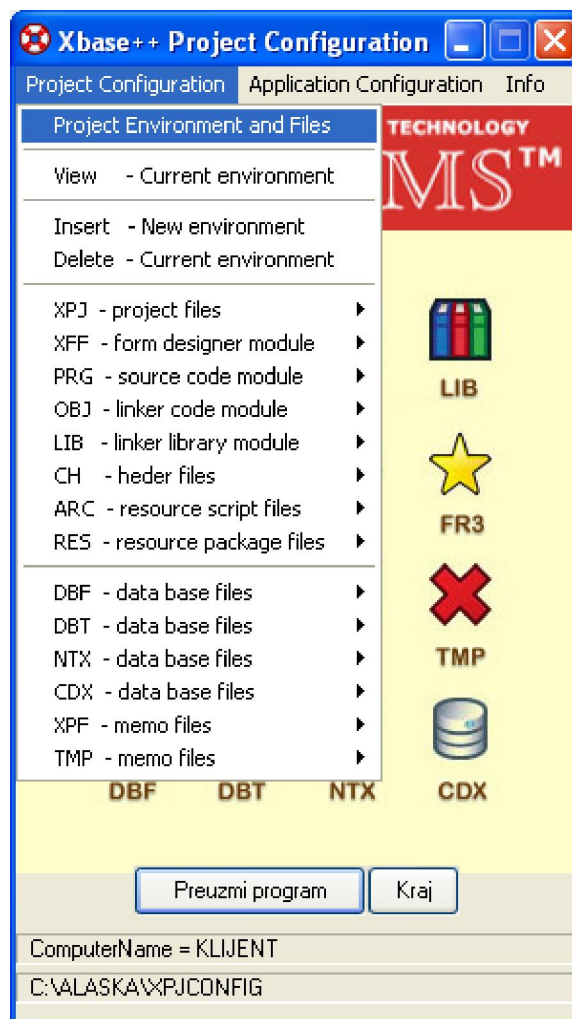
Xbase++ Project Configuration

Project Configuration Application Configuration Info

Project Environment and Files

View - Current environment

Insert - New environment
Delete - Current environment

XPJ - project files
XFF - form designer module
PRG - source code module
OBJ - linker code module
LIB - linker library module
CH - heder files
ARC - resource script files
RES - resource package files

DBF - data base files
DBT - data base files
NTX - data base files
CDX - data base files
XPF - memo files
TMP - memo files

TECHNOLOGY
MS™

LIB
FR3
TMP
DBF DBT NTX CDX

Preuzmi program Kraj

ComputerName = KLIJENT
C:\ALASKA\XPJCONFIG